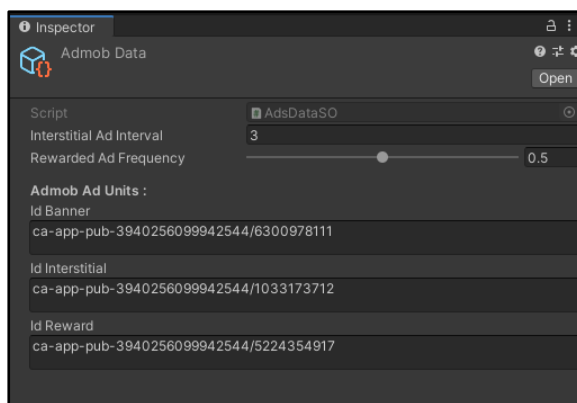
Inspector

Admob Data

Open

Script AdsDataSO

Interstitial Ad Interval 3

Rewarded Ad Frequency 0.5

Admob Ad Units :

Id Banner

ca-app-pub-3940256099942544/6300978111

Id Interstitial

ca-app-pub-3940256099942544/1033173712

Id Reward

ca-app-pub-3940256099942544/5224354917